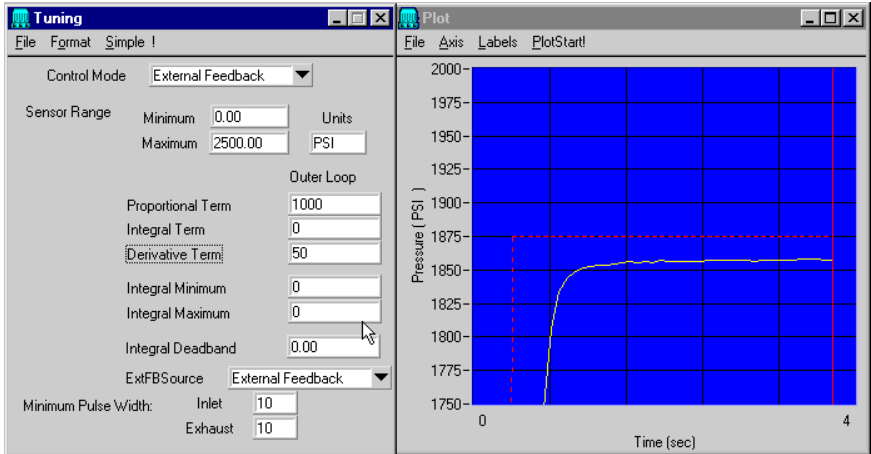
Tuning
File Format Simple !
Control Mode External Feedback
Sensor Range
Minimum 0.00
Units
Maximum 2500.00
PSI
Outer Loop
Proportional Term 1000
Integral Term 0
Derivative Term 50
Integral Minimum 0
Integral Maximum 0
Integral Deadband 0.00
ExtFBSource External Feedback
Minimum Pulse Width:
Inlet 10
Exhaust 10

Plot
File Axis Labels PlotStart!
2000
1975
1950
1925
1900
1875
1850
1825
1800
1775
1750
Pressure ( PSI )
0
4
Time (sec)